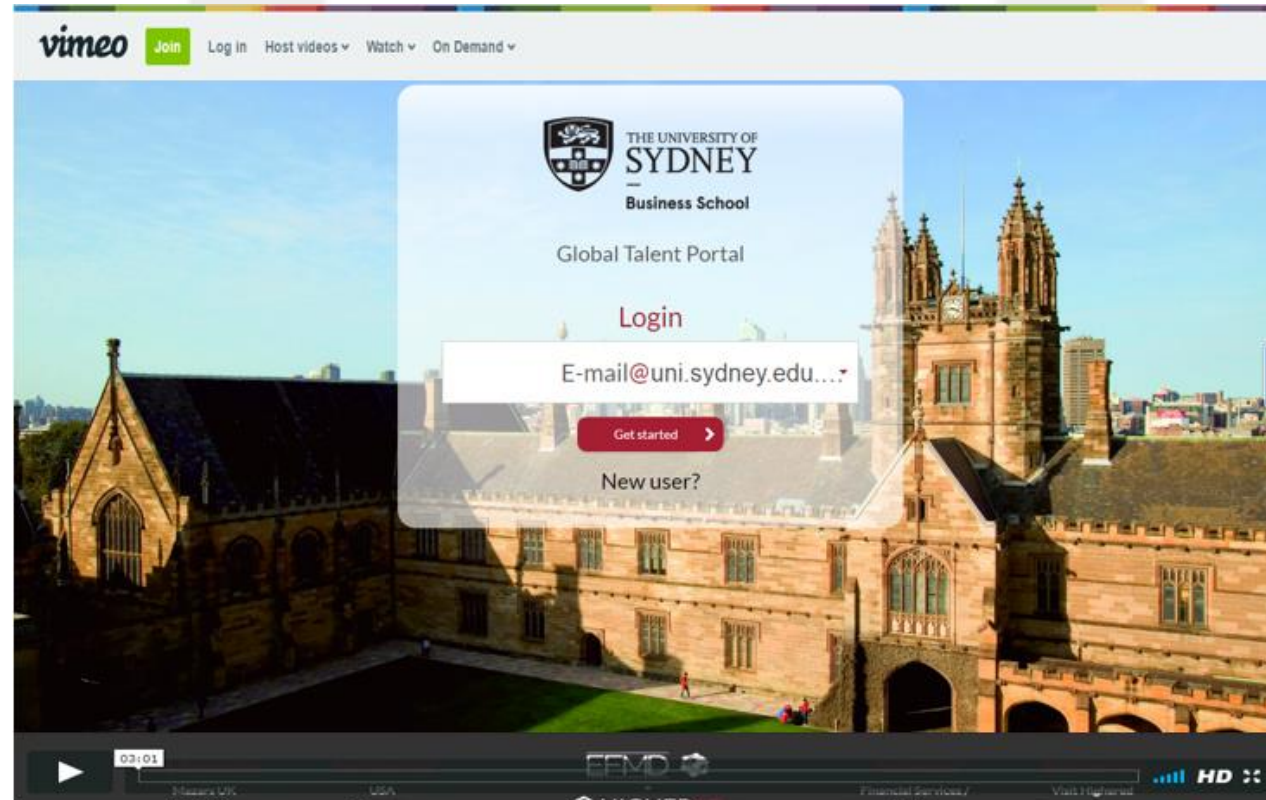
vimeo Join Log in Host videos Watch On Demand

THE UNIVERSITY OF SYDNEY
Business School

Global Talent Portal

Login

E-mail@uni.sydney.edu....

Get started

New user?

03:01

EFMD

HD

Masara UK
USA
Financial Services /
Visit Highered